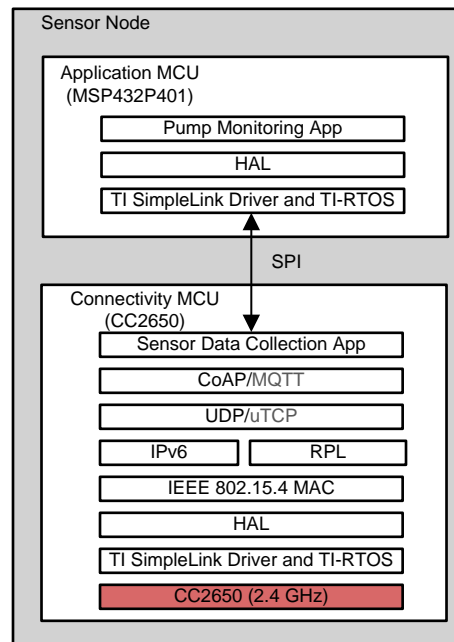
Sensor Node

Application MCU
(MSP432P401)

Pump Monitoring App

HAL

TI SimpleLink Driver and TI-RTOS

SPI

Connectivity MCU
(CC2650)

Sensor Data Collection App

CoAP/MQTT

UDP/uTCP

IPv6

RPL

IEEE 802.15.4 MAC

HAL

TI SimpleLink Driver and TI-RTOS

CC2650 (2.4 GHz)